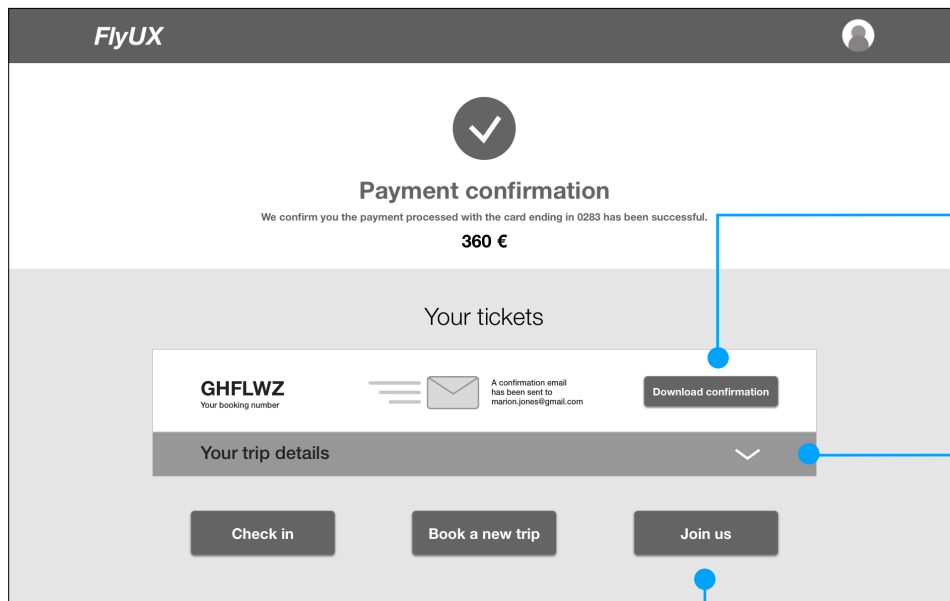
FlyUX

Payment confirmation

We confirm you the payment processed with the card ending in 0283 has been successful.

360 €

Your tickets

GHFLWZ
Your booking number

A confirmation email has been sent to marion.jones@gmail.com

Download confirmation

Your trip details

Check in

Book a new trip

Join us